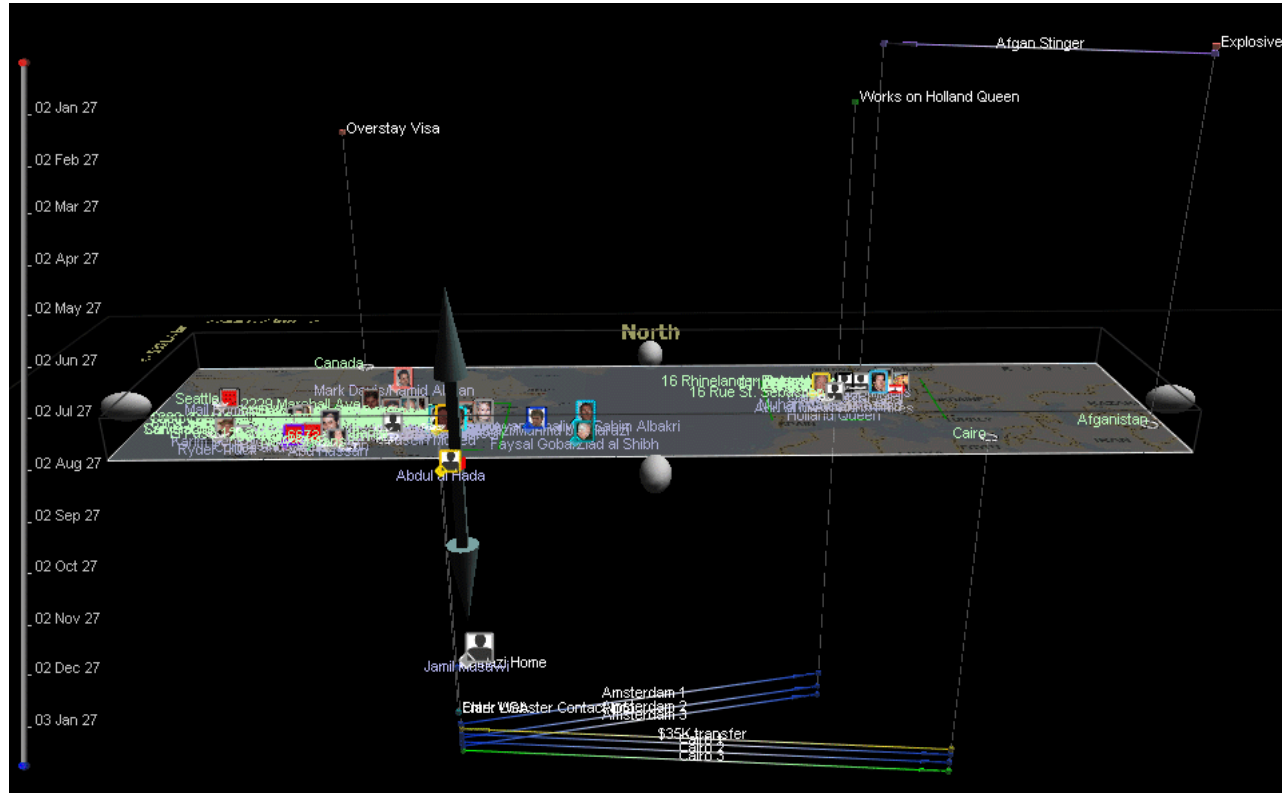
02 Jan 27
02 Feb 27
02 Mar 27
02 Apr 27
02 May 27
02 Jun 27
02 Jul 27
02 Aug 27
02 Sep 27
02 Oct 27
02 Nov 27
02 Dec 27
03 Jan 27

Afgan Stinger
Explosive
Works on Holland Queen
Overstay Visa
North
Canada
Mark Davis
Hamid Alwan
Seattle
2229 Marshall Ave
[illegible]
Ryder Pilot
Abu Hassan
Fahim Albakri
Faysal Goba
Ziad al Shibh
Abdul al Hada
16 Rhineland
16 Rue St. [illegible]
Holland Queen
Afganistan
Cairo
Jamil Mosawi
Kasazi Home
Enter USA
Amsterdam 1
Amsterdam 2
Amsterdam 3
$35K transfer
Cairo 1
Cairo 2
Cairo 3